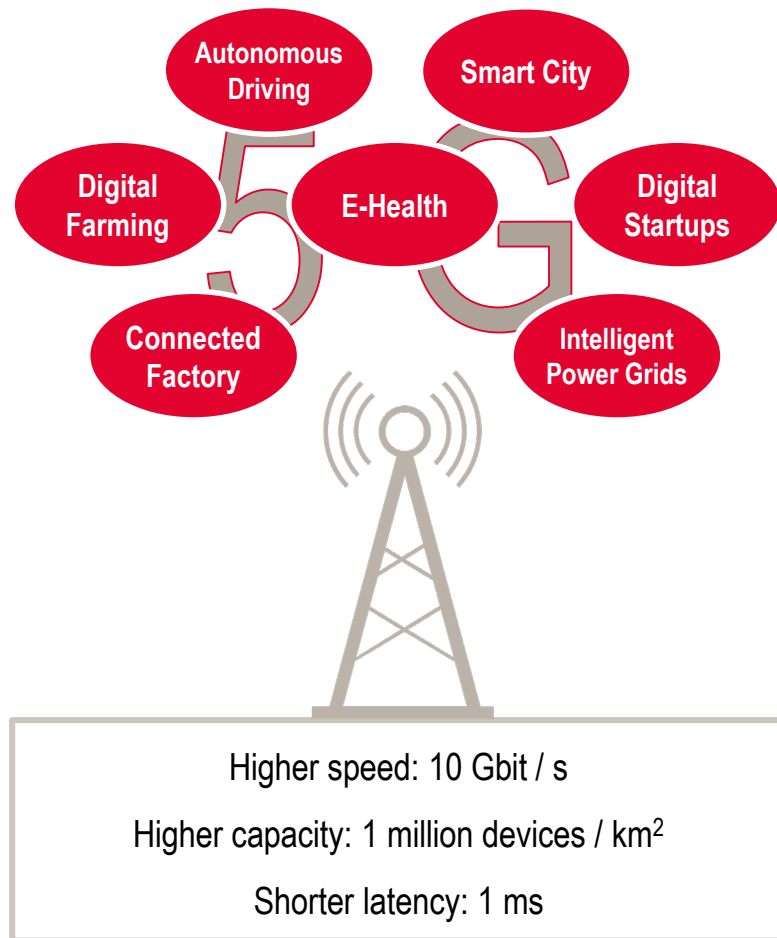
Autonomous Driving

Smart City

Digital Farming

5G

E-Health

Digital Startups

Connected Factory

Intelligent Power Grids

Higher speed: 10 Gbit / s

Higher capacity: 1 million devices / km$^2$

Shorter latency: 1 ms